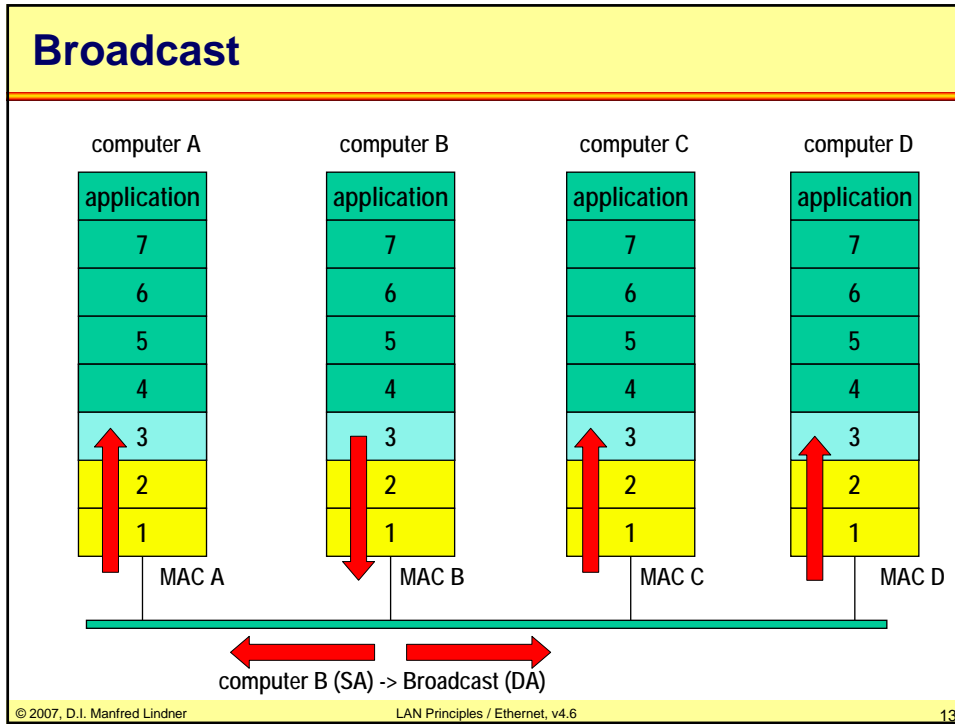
Broadcast

computer A
application
7
6
5
4
3
2
1
MAC A

computer B
application
7
6
5
4
3
2
1
MAC B

computer C
application
7
6
5
4
3
2
1
MAC C

computer D
application
7
6
5
4
3
2
1
MAC D

computer B (SA) -> Broadcast (DA)

© 2007, D.I. Manfred Lindner LAN Principles / Ethernet, v4.6 13